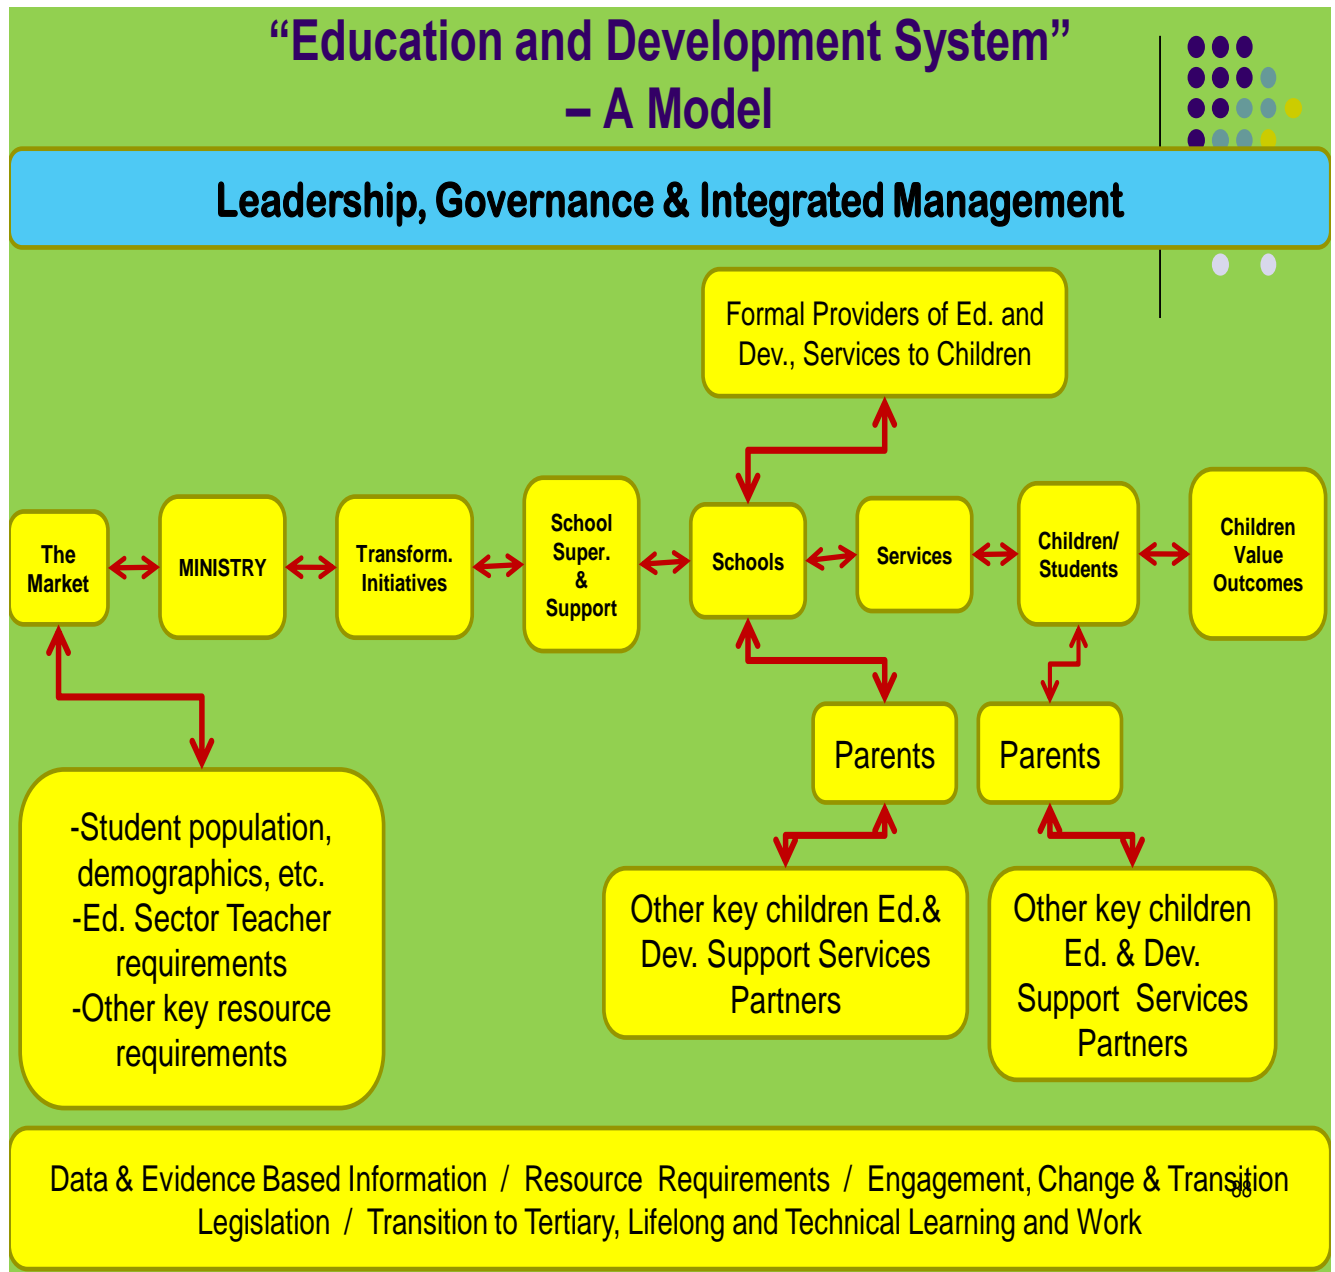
“Education and Development System” – A Model

Leadership, Governance & Integrated Management

Formal Providers of Ed. and Dev., Services to Children

The Market

MINISTRY

Transform. Initiatives

School Super. & Support

Schools

Services

Children/ Students

Children Value Outcomes

Parents

Parents

-Student population, demographics, etc. -Ed. Sector Teacher requirements -Other key resource requirements

Other key children Ed.& Dev. Support Services Partners

Other key children Ed. & Dev. Support Services Partners

Data & Evidence Based Information / Resource Requirements / Engagement, Change & Transition Legislation / Transition to Tertiary, Lifelong and Technical Learning and Work

88